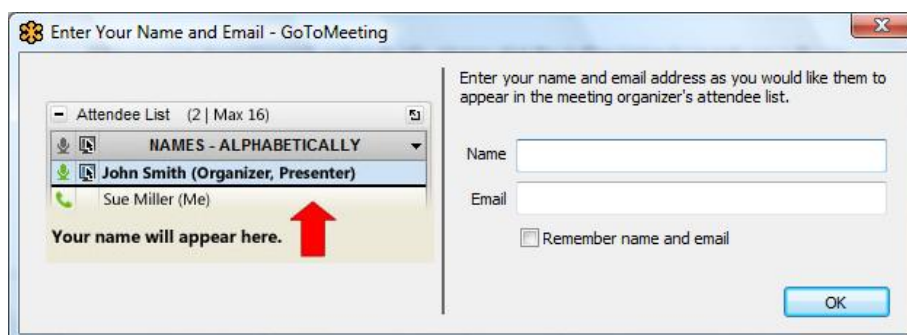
Enter Your Name and Email - GoToMeeting

Attendee List (2 | Max 16)

NAMES - ALPHABETICALLY

John Smith (Organizer, Presenter)

Sue Miller (Me)

Your name will appear here.

Enter your name and email address as you would like them to appear in the meeting organizer's attendee list.

Name

Email

Remember name and email

OK